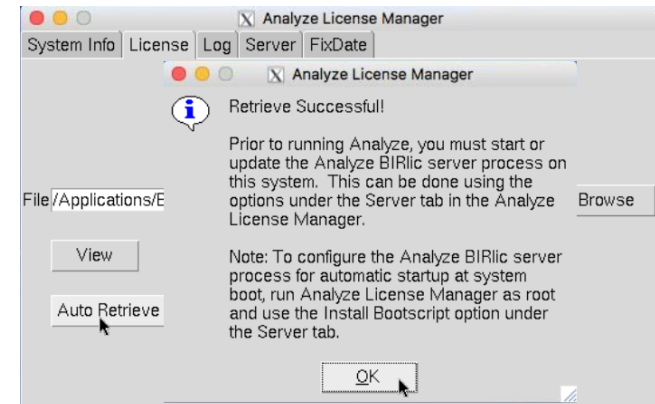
Analyze License Manager

System Info | License | Log | Server | FixDate

Analyze License Manager

Retrieve Successful!

Prior to running Analyze, you must start or update the Analyze BIRlic server process on this system. This can be done using the options under the Server tab in the Analyze License Manager.

Note: To configure the Analyze BIRlic server process for automatic startup at system boot, run Analyze License Manager as root and use the Install Bootscript option under the Server tab.

OK

File /Applications/E

Browse

View

Auto Retrieve